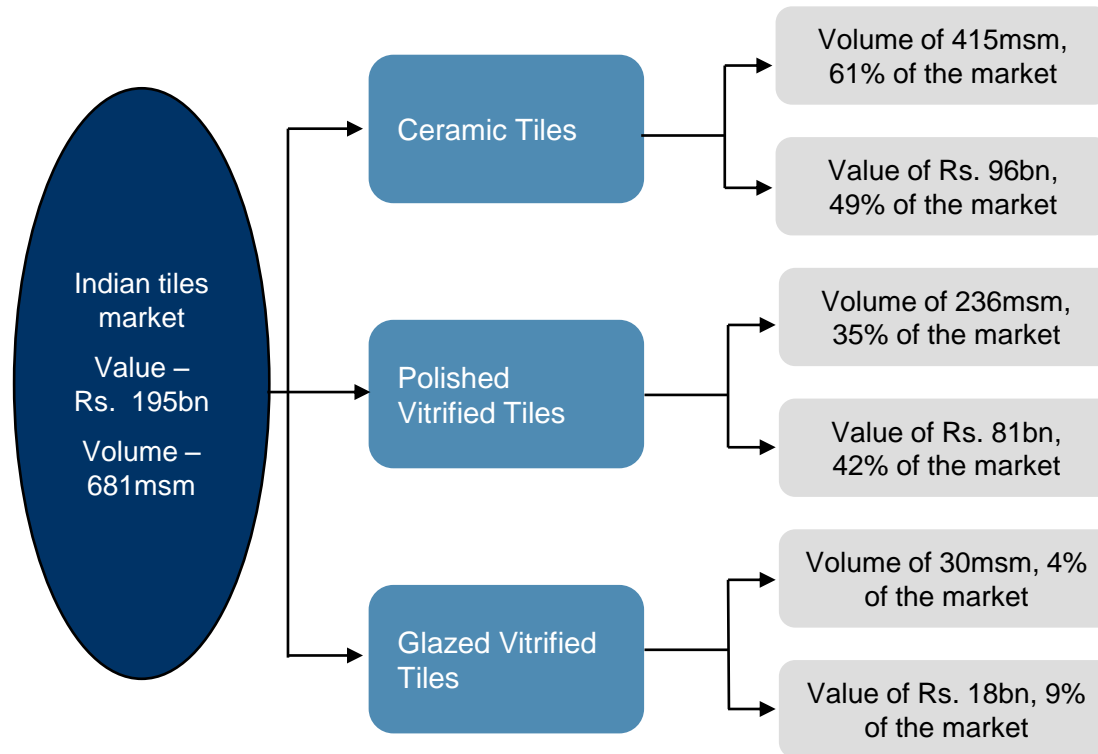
Indian tiles market

Value – Rs. 195bn

Volume – 681msm

Ceramic Tiles

Volume of 415msm, 61% of the market

Value of Rs. 96bn, 49% of the market

Polished Vitrified Tiles

Volume of 236msm, 35% of the market

Value of Rs. 81bn, 42% of the market

Glazed Vitrified Tiles

Volume of 30msm, 4% of the market

Value of Rs. 18bn, 9% of the market